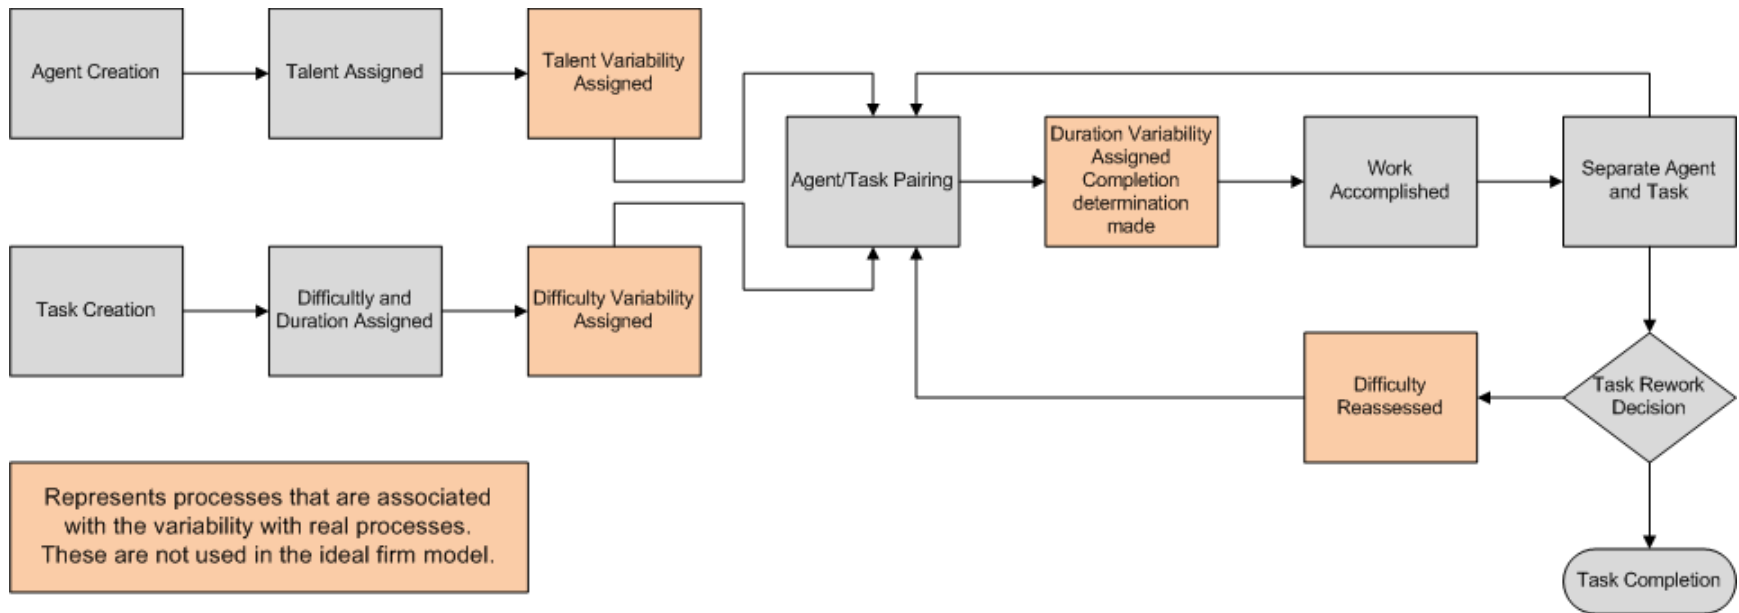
Agent Creation

Talent Assigned

Talent Variability Assigned

Task Creation

Difficultly and Duration Assigned

Difficulty Variability Assigned

Agent/Task Pairing

Duration Variability Assigned Completion determination made

Work Accomplished

Separate Agent and Task

Task Rework Decision

Difficulty Reassessed

Task Completion

Represents processes that are associated with the variability with real processes. These are not used in the ideal firm model.